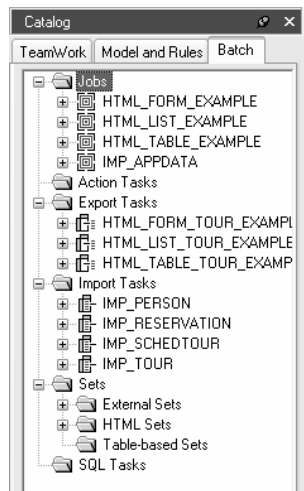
Catalog

TeamWork | Model and Rules | Batch

Jobs
HTML_FORM_EXAMPLE
HTML_LIST_EXAMPLE
HTML_TABLE_EXAMPLE
IMP_APPDATA
Action Tasks
Export Tasks
HTML_FORM_TOUR_EXAMPL
HTML_LIST_TOUR_EXAMPLE
HTML_TABLE_TOUR_EXAMP
Import Tasks
IMP_PERSON
IMP_RESERVATION
IMP_SCHEDTOUR
IMP_TOUR
Sets
External Sets
HTML Sets
Table-based Sets
SQL Tasks